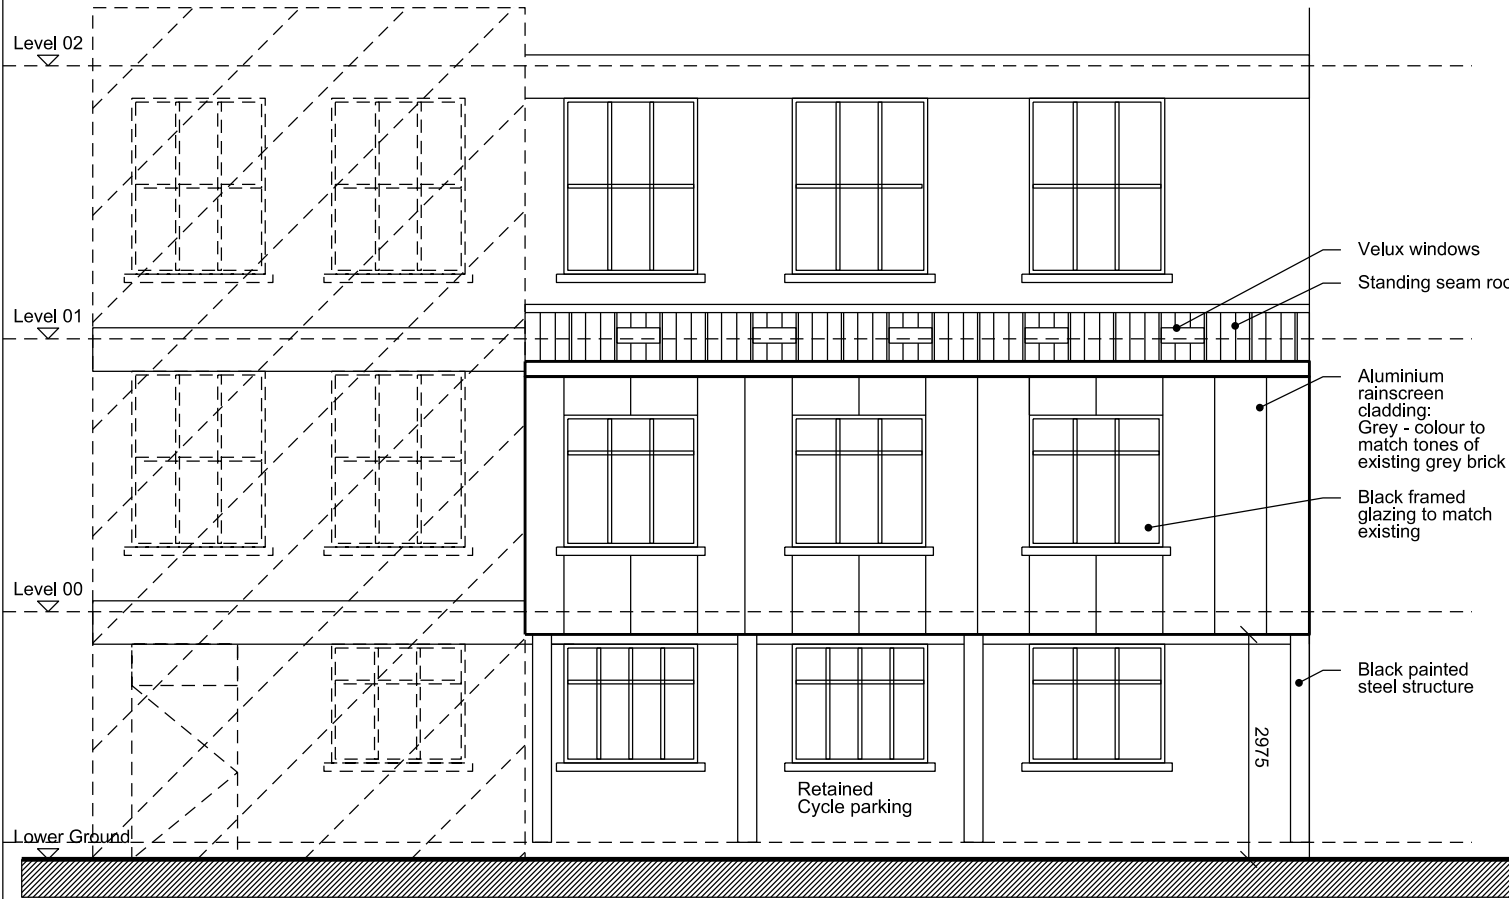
Level 02

Level 01

Level 00

Lower Ground

Velux windows

Standing seam roo

Aluminium rainscreen cladding: Grey - colour to match tones of existing grey brick

Black framed glazing to match existing

Black painted steel structure

2975

Retained Cycle parking